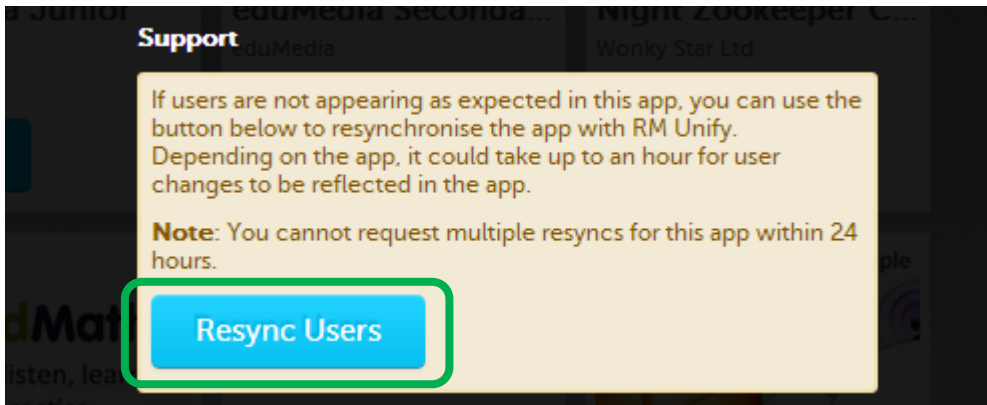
a Junior
eduMedia Seconda...
eduMedia
Night Zookeeper C...
Wonky Star Ltd

Support

If users are not appearing as expected in this app, you can use the button below to resynchronise the app with RM Unify. Depending on the app, it could take up to an hour for user changes to be reflected in the app.

Note: You cannot request multiple resyncs for this app within 24 hours.

Resync Users

dMat
isten, lea
ple